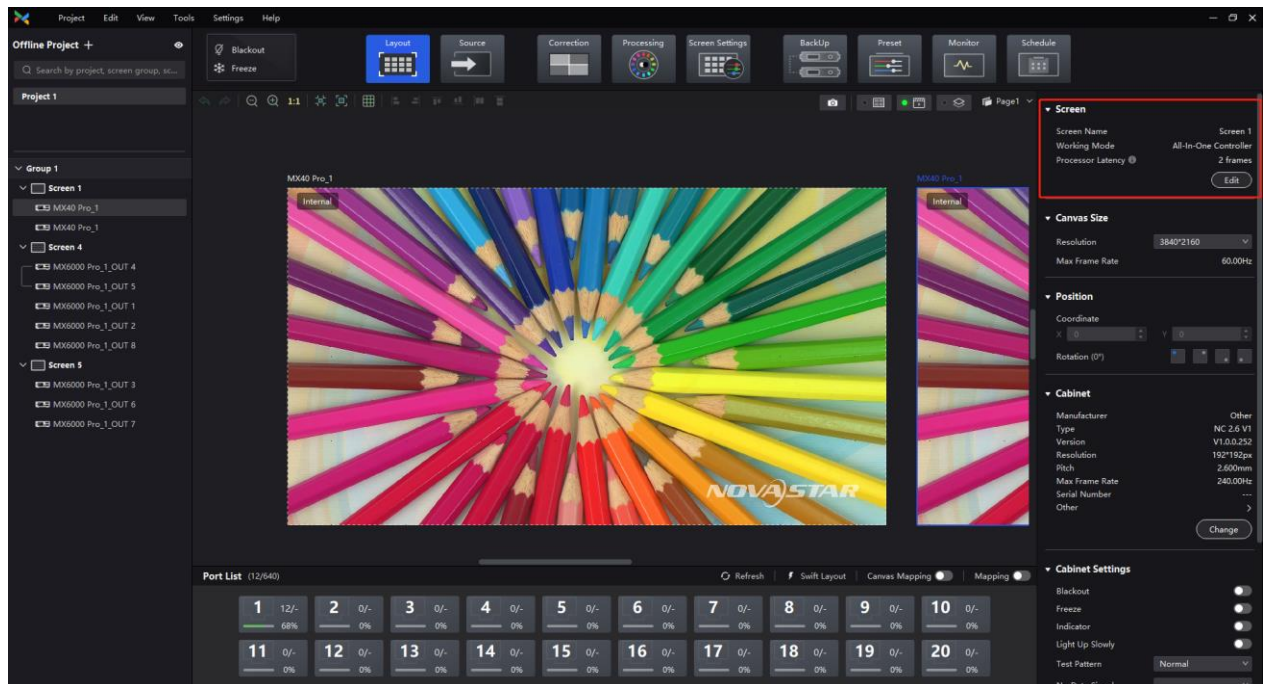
Project Edit View Tools Settings Help

Offline Project +

Search by project, screen group, sc...

Project 1

Group 1
Screen 1
MX40 Pro_1
MX40 Pro_1
Screen 4
MX6000 Pro_1_OUT 4
MX6000 Pro_1_OUT 5
MX6000 Pro_1_OUT 1
MX6000 Pro_1_OUT 2
MX6000 Pro_1_OUT 8
Screen 5
MX6000 Pro_1_OUT 3
MX6000 Pro_1_OUT 6
MX6000 Pro_1_OUT 7

Blackout
Freeze

Layout
Source
Correction
Processing
Screen Settings
BackUp
Preset
Monitor
Schedule

1:1

Page1

MX40 Pro_1
Internal
NOVASTAR

MX40 Pro_1
Internal

Screen
Screen Name Screen 1
Working Mode All-In-One Controller
Processor Latency 2 frames
Edit

Canvas Size
Resolution 3840*2160
Max Frame Rate 60.00Hz

Position
Coordinate
X 0 Y 0
Rotation (0°)

Cabinet
Manufacturer Other
Type NC 2.6 V1
Version V1.0.0.252
Resolution 192*192px
Pitch 2.600mm
Max Frame Rate 240.00Hz
Serial Number ---
Other
Change

Cabinet Settings
Blackout
Freeze
Indicator
Light Up Slowly
Test Pattern Normal

Port List (12/640)
Refresh
Swift Layout
Canvas Mapping
Mapping

| 1 12/- 68% | 2 0/- 0% | 3 0/- 0% | 4 0/- 0% | 5 0/- 0% | 6 0/- 0% | 7 0/- 0% | 8 0/- 0% | 9 0/- 0% | 10 0/- 0% |
|---|---|---|---|---|---|---|---|---|---|
| 11 0/- 0% | 12 0/- 0% | 13 0/- 0% | 14 0/- 0% | 15 0/- 0% | 16 0/- 0% | 17 0/- 0% | 18 0/- 0% | 19 0/- 0% | 20 0/- 0% |